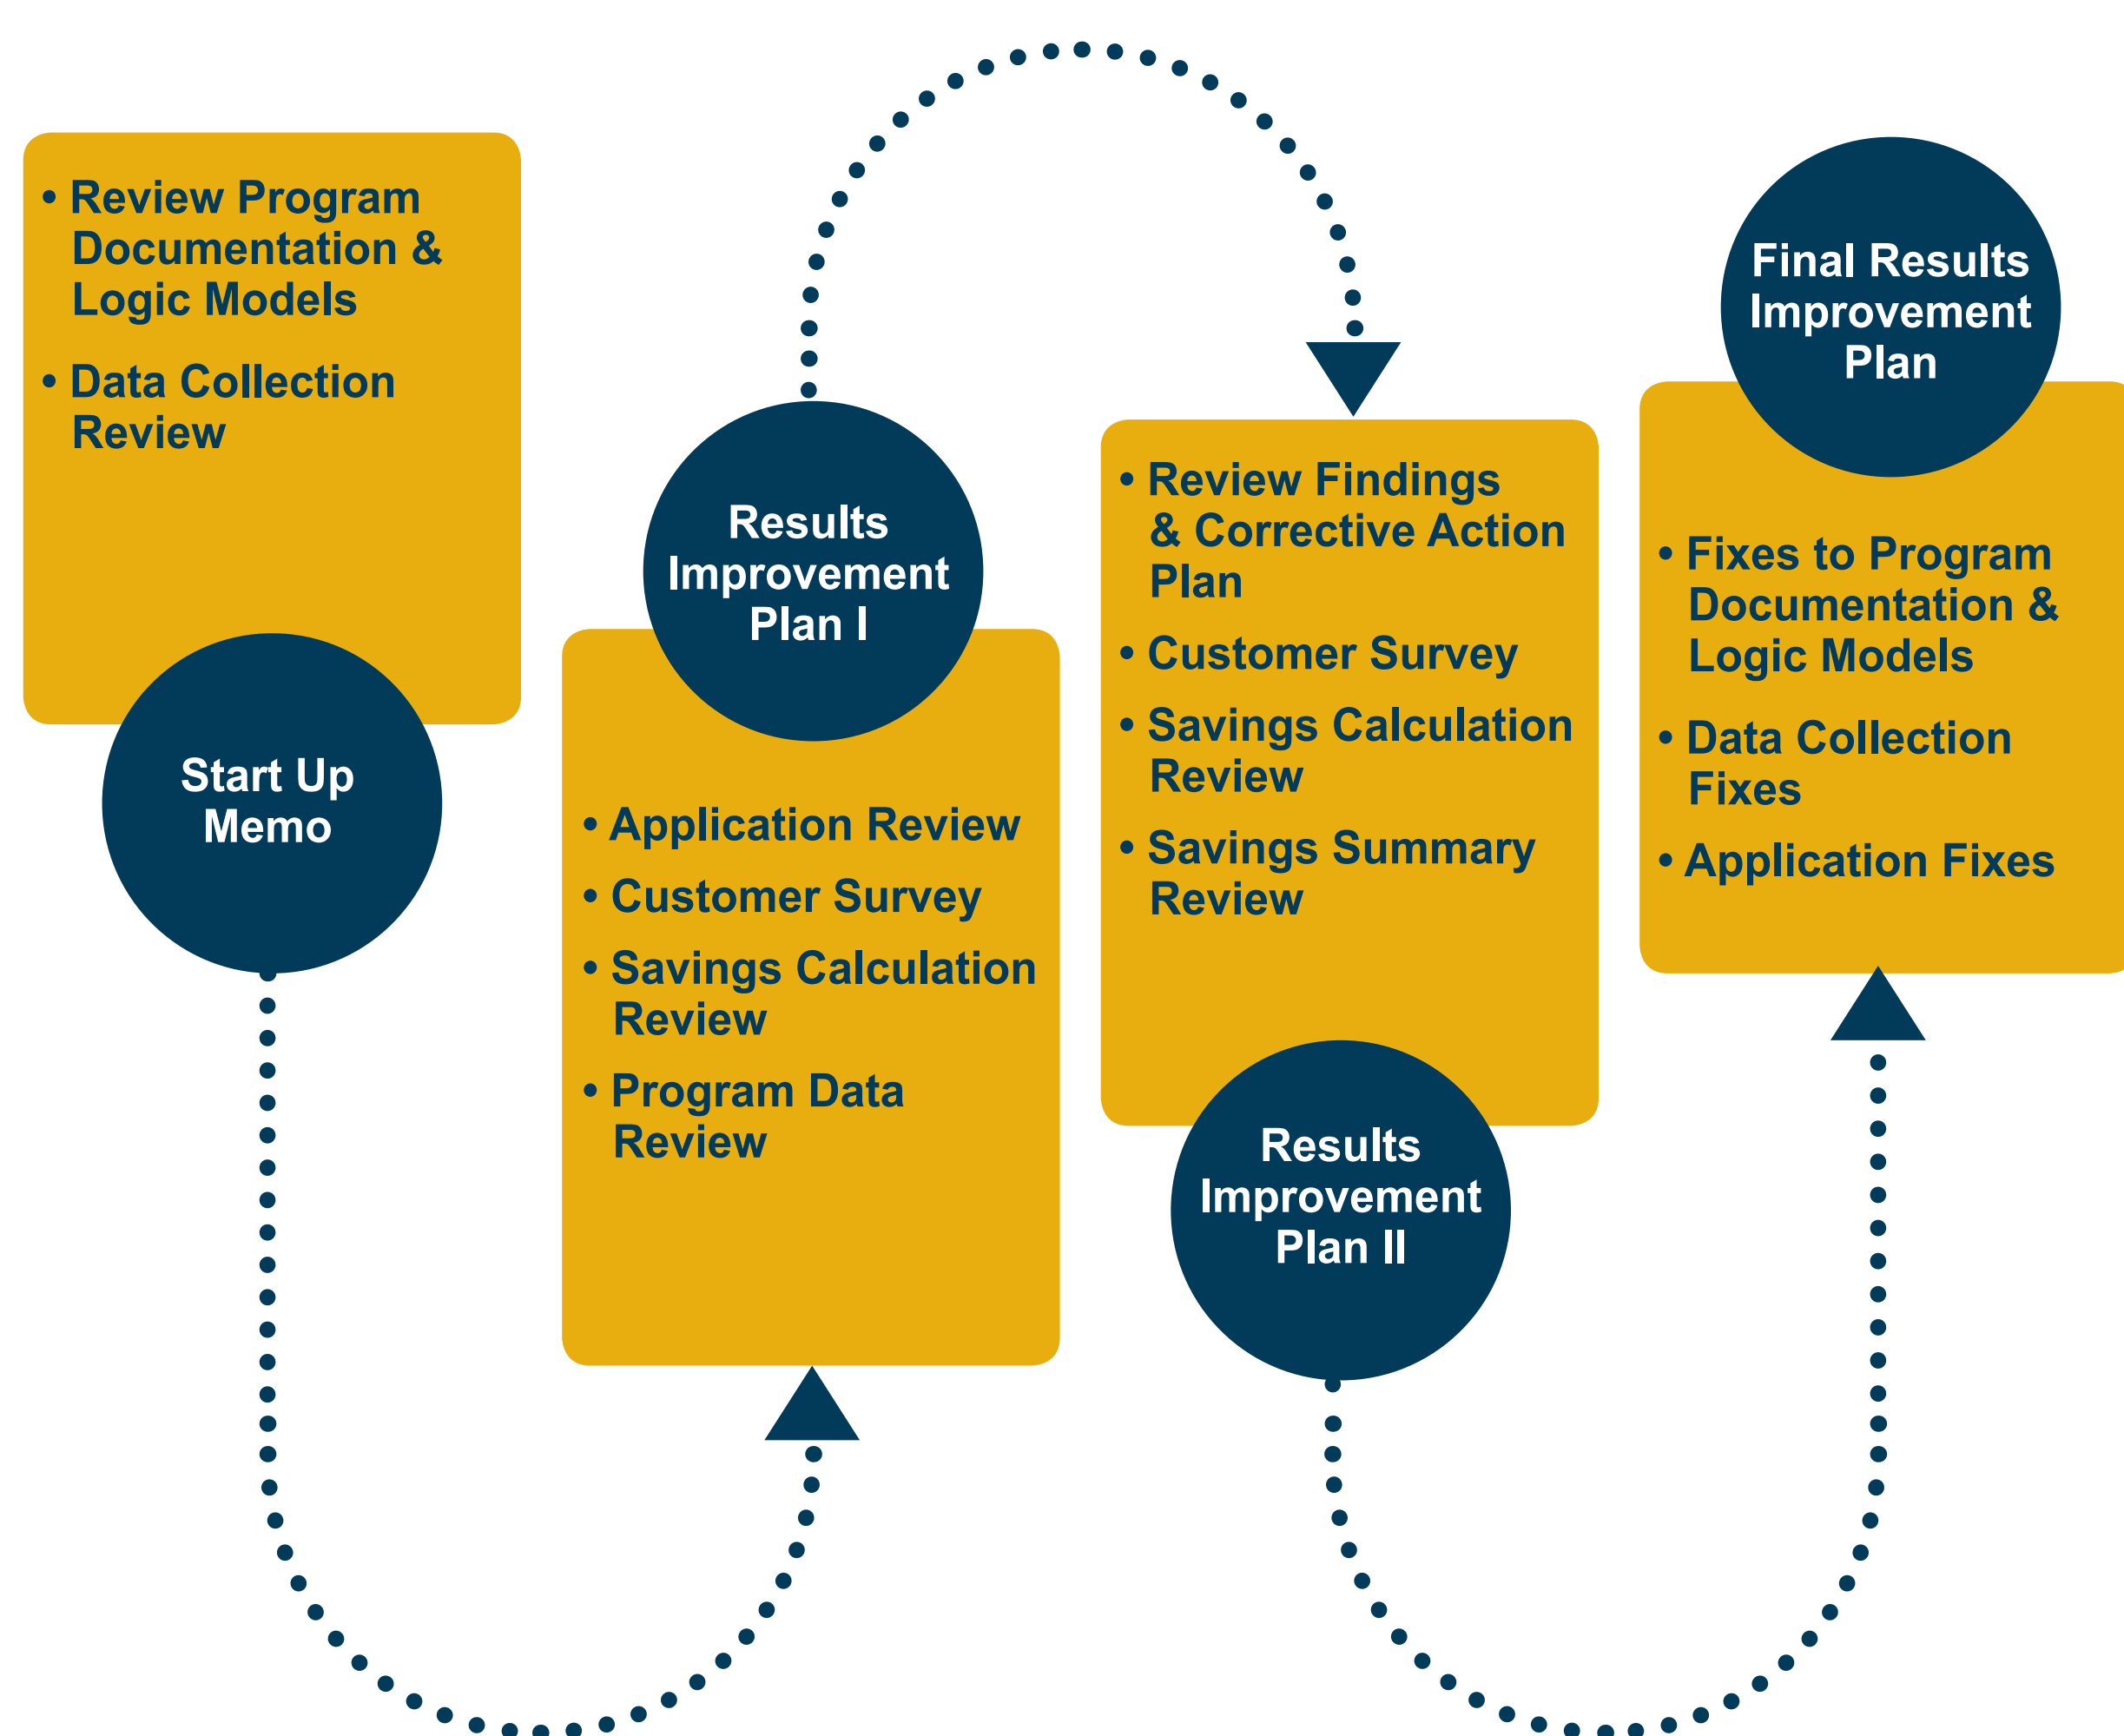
• Review Program Documentation & Logic Models

• Data Collection Review

Start Up Memo

Results Improvement Plan I

• Application Review

• Customer Survey

• Savings Calculation Review

• Program Data Review

• Review Findings & Corrective Action Plan

• Customer Survey

• Savings Calculation Review

• Savings Summary Review

Results Improvement Plan II

Final Results Improvement Plan

• Fixes to Program Documentation & Logic Models

• Data Collection Fixes

• Application Fixes